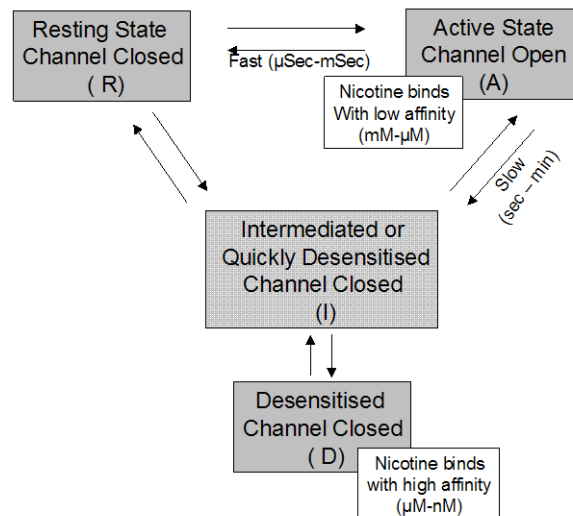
Resting State
Channel Closed
( R)

Fast (μSec-mSec)

Active State
Channel Open
(A)

Nicotine binds
With low affinity
(mM-μM)

Slow
(sec – min)

Intermediated or
Quickly Desensitised
Channel Closed
(I)

Desensitised
Channel Closed
( D)

Nicotine binds
with high affinity
(μM-nM)